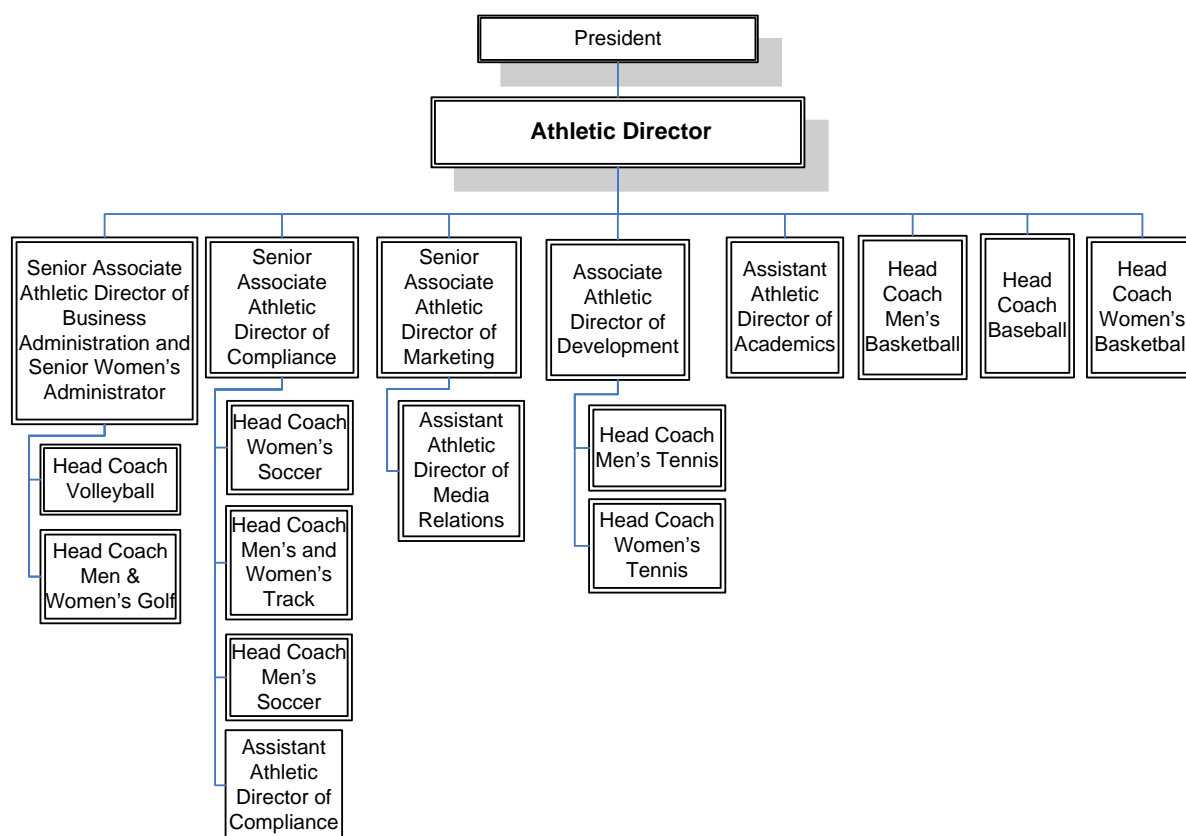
President

Athletic Director

Senior Associate Athletic Director of Business Administration and Senior Women's Administrator

Head Coach Volleyball

Head Coach Men & Women's Golf

Senior Associate Athletic Director of Compliance

Head Coach Women's Soccer

Head Coach Men's and Women's Track

Head Coach Men's Soccer

Assistant Athletic Director of Compliance

Senior Associate Athletic Director of Marketing

Assistant Athletic Director of Media Relations

Associate Athletic Director of Development

Head Coach Men's Tennis

Head Coach Women's Tennis

Assistant Athletic Director of Academics

Head Coach Men's Basketball

Head Coach Baseball

Head Coach Women's Basketbal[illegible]